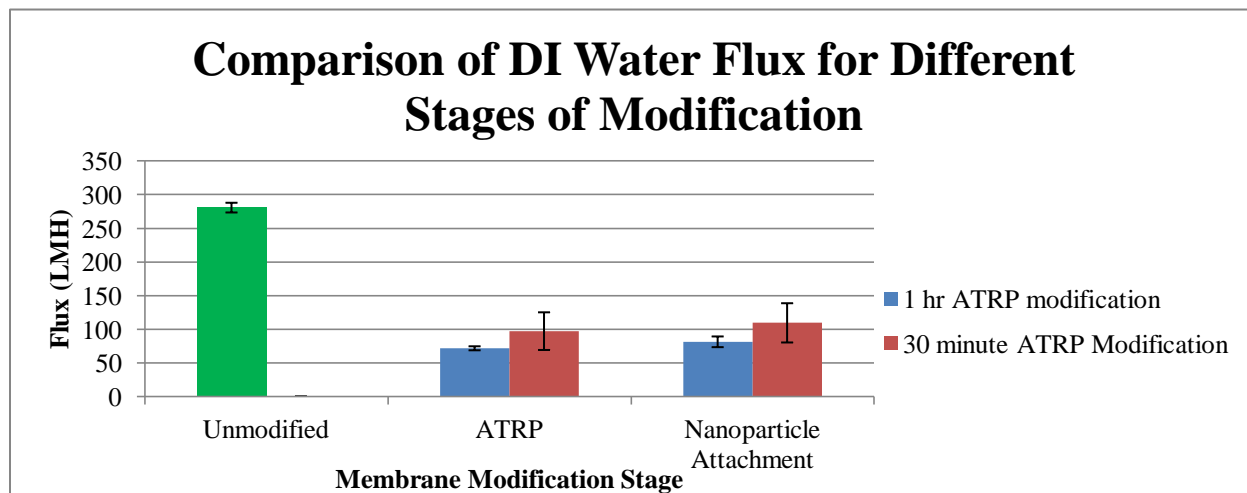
Comparison of DI Water Flux for Different Stages of Modification

Flux (LMH)

350
300
250
200
150
100
50
0

Unmodified
ATRP
Nanoparticle Attachment

Membrane Modification Stage

1 hr ATRP modification
30 minute ATRP Modification